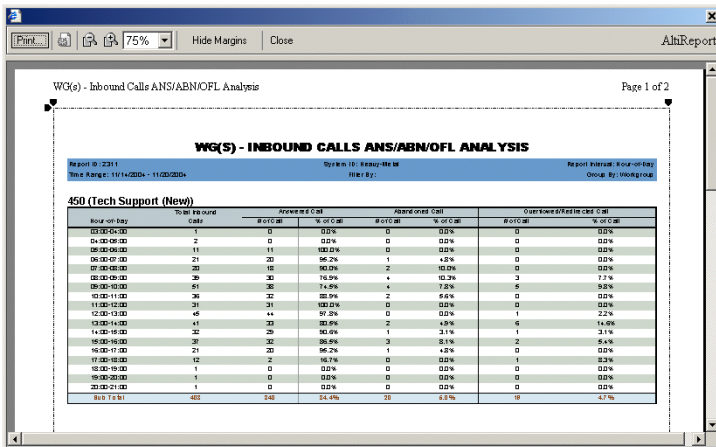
Print... 75% Hide Margins Close AltiReport

WG(s) - Inbound Calls ANS/ABN/OFL Analysis

Page 1 of 2

WG(S) - INBOUND CALLS ANS/ABN/OFL ANALYSIS

Report ID: 2311 System ID: Heavy-Metal Report Interval: Hour-of-Day
Time Range: 11/1/2004 - 11/30/2004 Filter By: Group By: Workgroup

450 (Tech Support (New))

| Hour-of-Day | Total Inbound Calls | Answered Call # of Call | Answered Call % of Call | Abandoned Call # of Call | Abandoned Call % of Call | Overflowed/Redirected Call # of Call | Overflowed/Redirected Call % of Call |
|---|---|---|---|---|---|---|---|
| 03:00-04:00 | 1 | 0 | 0.0% | 0 | 0.0% | 0 | 0.0% |
| 04:00-05:00 | 2 | 0 | 0.0% | 0 | 0.0% | 0 | 0.0% |
| 05:00-06:00 | 11 | 11 | 100.0% | 0 | 0.0% | 0 | 0.0% |
| 06:00-07:00 | 21 | 20 | 95.2% | 1 | 4.8% | 0 | 0.0% |
| 07:00-08:00 | 20 | 18 | 90.0% | 2 | 10.0% | 0 | 0.0% |
| 08:00-09:00 | 39 | 30 | 76.9% | 4 | 10.3% | 3 | 7.7% |
| 09:00-10:00 | 51 | 38 | 74.5% | 4 | 7.8% | 5 | 9.8% |
| 10:00-11:00 | 36 | 32 | 88.9% | 2 | 5.6% | 0 | 0.0% |
| 11:00-12:00 | 31 | 31 | 100.0% | 0 | 0.0% | 0 | 0.0% |
| 12:00-13:00 | 45 | 44 | 97.8% | 0 | 0.0% | 1 | 2.2% |
| 13:00-14:00 | 41 | 33 | 80.5% | 2 | 4.9% | 6 | 14.6% |
| 14:00-15:00 | 32 | 29 | 90.6% | 1 | 3.1% | 1 | 3.1% |
| 15:00-16:00 | 37 | 32 | 86.5% | 3 | 8.1% | 2 | 5.4% |
| 16:00-17:00 | 21 | 20 | 95.2% | 1 | 4.8% | 0 | 0.0% |
| 17:00-18:00 | 12 | 2 | 16.7% | 0 | 0.0% | 1 | 8.3% |
| 18:00-19:00 | 1 | 0 | 0.0% | 0 | 0.0% | 0 | 0.0% |
| 19:00-20:00 | 1 | 0 | 0.0% | 0 | 0.0% | 0 | 0.0% |
| 20:00-21:00 | 1 | 0 | 0.0% | 0 | 0.0% | 0 | 0.0% |
| Sub Total | 403 | 340 | 84.4% | 20 | 5.0% | 19 | 4.7% |